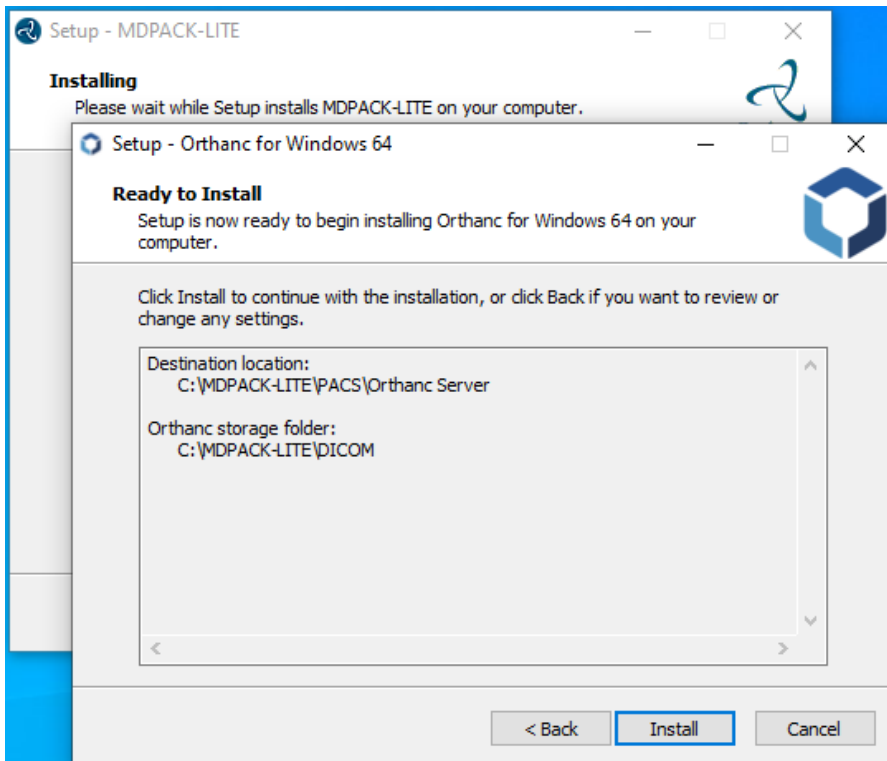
Setup - MDPACK-LITE

Installing
Please wait while Setup installs MDPACK-LITE on your computer.

Setup - Orthanc for Windows 64

Ready to Install
Setup is now ready to begin installing Orthanc for Windows 64 on your computer.

Click Install to continue with the installation, or click Back if you want to review or change any settings.

Destination location:
C:\MDPACK-LITE\PACS\Orthanc Server

Orthanc storage folder:
C:\MDPACK-LITE\DICOM

< Back
Install
Cancel